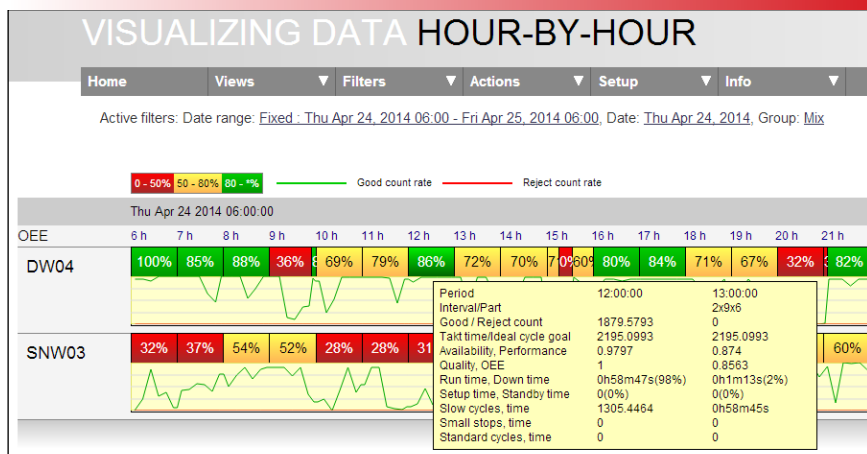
VISUALIZING DATA HOUR-BY-HOUR

Home | Views ▼ | Filters ▼ | Actions ▼ | Setup ▼ | Info ▼

Active filters: Date range: Fixed : Thu Apr 24, 2014 06:00 - Fri Apr 25, 2014 06:00, Date: Thu Apr 24, 2014, Group: Mix

0 - 50% 50 - 80% 80 - *% Good count rate Reject count rate

Thu Apr 24 2014 06:00:00

OEE 6 h 7 h 8 h 9 h 10 h 11 h 12 h 13 h 14 h 15 h 16 h 17 h 18 h 19 h 20 h 21 h

DW04 100% 85% 88% 36% 69% 79% 86% 72% 70% 70% 60% 80% 84% 71% 67% 32% 82%

SNW03 32% 37% 54% 52% 28% 28% 31 60%

| | | |
|---|---|---|
| Period | 12:00:00 | 13:00:00 |
| Interval/Part | | 2x9x6 |
| Good / Reject count | 1879.5793 | 0 |
| Takt time/Ideal cycle goal | 2195.0993 | 2195.0993 |
| Availability, Performance | 0.9797 | 0.874 |
| Quality, OEE | 1 | 0.8563 |
| Run time, Down time | 0h58m47s(98%) | 0h1m13s(2%) |
| Setup time, Standby time | 0(0%) | 0(0%) |
| Slow cycles, time | 1305.4464 | 0h58m45s |
| Small stops, time | 0 | 0 |
| Standard cycles, time | 0 | 0 |